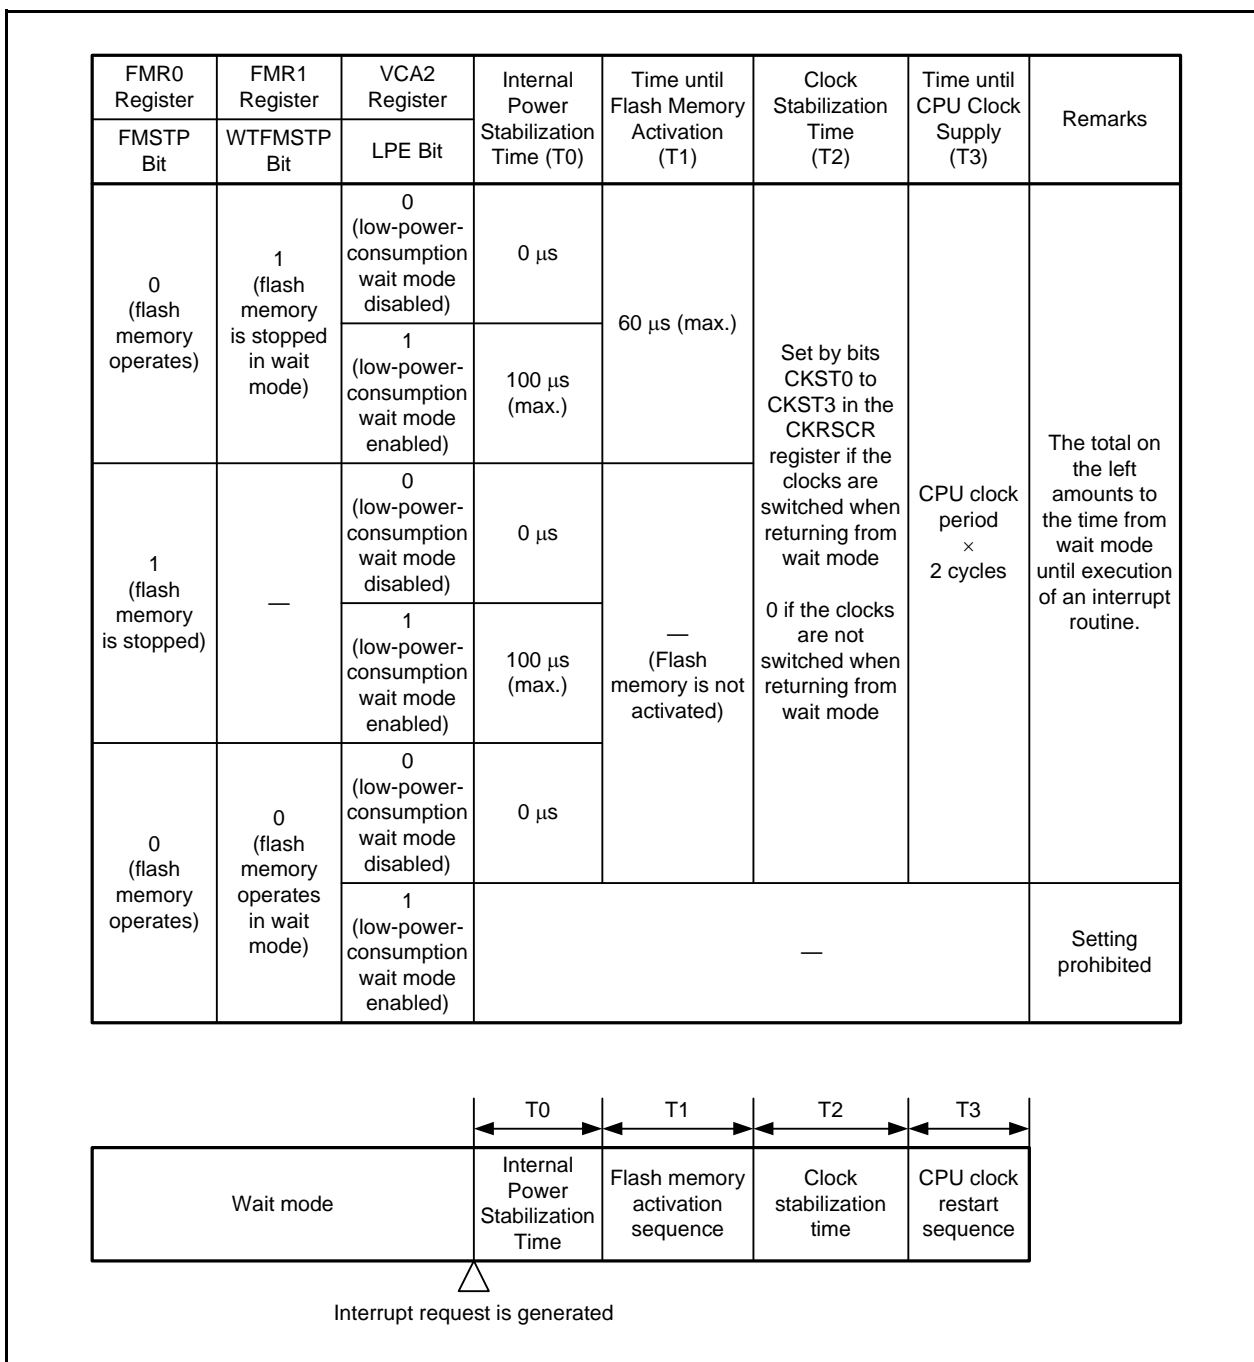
| FMR0 Register FMSTP Bit | FMR1 Register WTFMSTP Bit | VCA2 Register LPE Bit | Internal Power Stabilization Time (T0) | Time until Flash Memory Activation (T1) | Clock Stabilization Time (T2) | Time until CPU Clock Supply (T3) | Remarks |
|---|---|---|---|---|---|---|---|
| 0 (flash memory operates) | 1 (flash memory is stopped in wait mode) | 0 (low-power-consumption wait mode disabled) | 0 μs | 60 μs (max.) | Set by bits CKST0 to CKST3 in the CKRSCR register if the clocks are switched when returning from wait mode 0 if the clocks are not switched when returning from wait mode | CPU clock period $\times$ 2 cycles | The total on the left amounts to the time from wait mode until execution of an interrupt routine. |
| | | 1 (low-power-consumption wait mode enabled) | 100 μs (max.) | | | | |
| 1 (flash memory is stopped) | — | 0 (low-power-consumption wait mode disabled) | 0 μs | — (Flash memory is not activated) | | | |
| | | 1 (low-power-consumption wait mode enabled) | 100 μs (max.) | | | | |
| 0 (flash memory operates) | 0 (flash memory operates in wait mode) | 0 (low-power-consumption wait mode disabled) | 0 μs | | | | |
| | | 1 (low-power-consumption wait mode enabled) | — | | | | Setting prohibited |

T0 T1 T2 T3

Wait mode | Internal Power Stabilization Time | Flash memory activation sequence | Clock stabilization time | CPU clock restart sequence

Interrupt request is generated